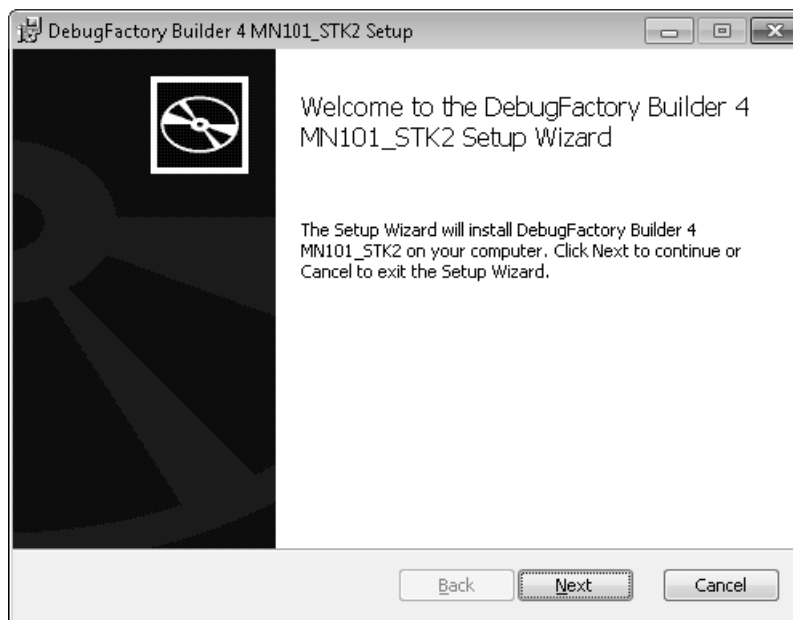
DebugFactory Builder 4 MN101_STK2 Setup

Welcome to the DebugFactory Builder 4 MN101_STK2 Setup Wizard

The Setup Wizard will install DebugFactory Builder 4 MN101_STK2 on your computer. Click Next to continue or Cancel to exit the Setup Wizard.

Back

Next

Cancel